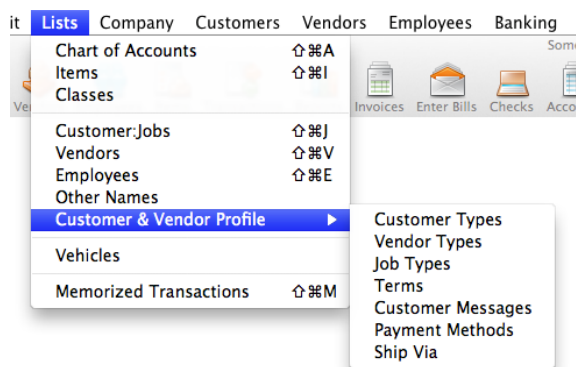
it Lists Company Customers Vendors Employees Banking

Som

Ve

Chart of Accounts ⇧⌘A
Items ⇧⌘I
Classes

Customer:Jobs ⇧⌘J
Vendors ⇧⌘V
Employees ⇧⌘E
Other Names
Customer & Vendor Profile ▶

Vehicles

Memorized Transactions ⇧⌘M

Invoices Enter Bills Checks Acco

Customer Types
Vendor Types
Job Types
Terms
Customer Messages
Payment Methods
Ship Via